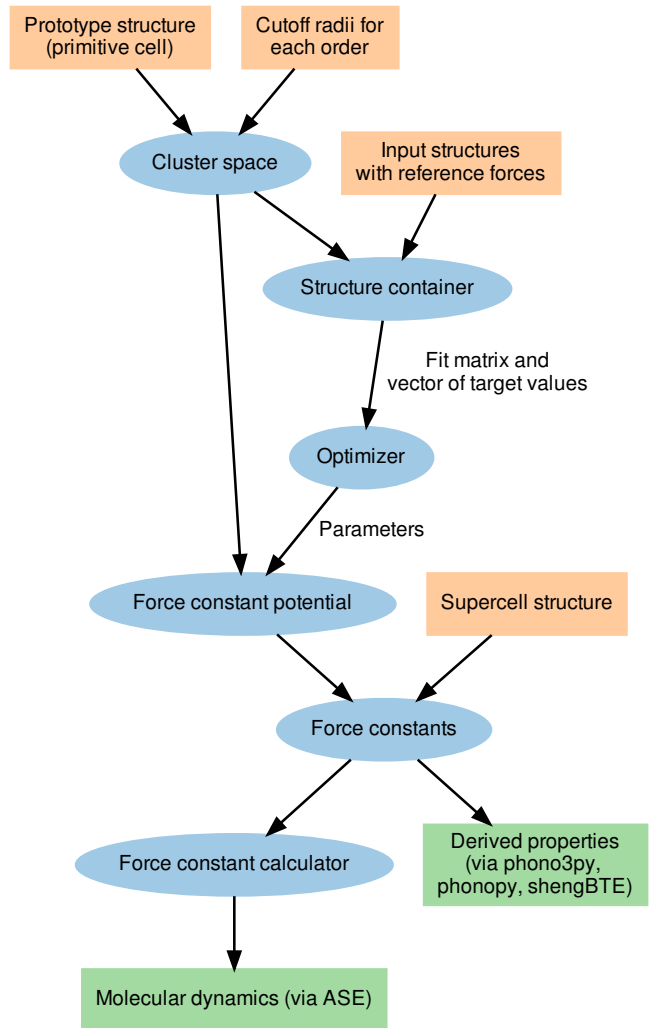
Prototype structure (primitive cell)

Cutoff radii for each order

Cluster space

Input structures with reference forces

Structure container

Fit matrix and vector of target values

Optimizer

Parameters

Force constant potential

Supercell structure

Force constants

Force constant calculator

Derived properties (via phono3py, phonopy, shengBTE)

Molecular dynamics (via ASE)